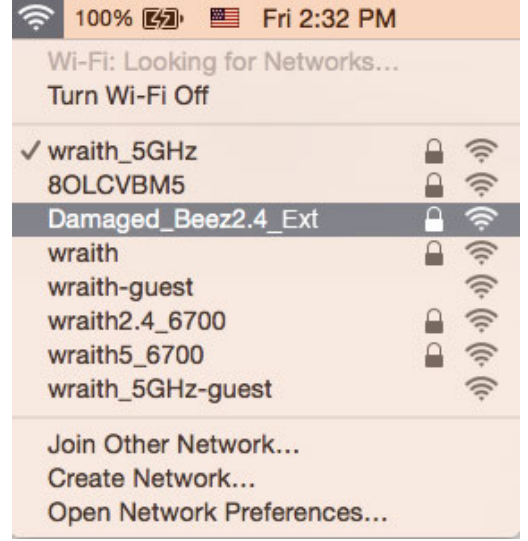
100% Fri 2:32 PM

Wi-Fi: Looking for Networks...
Turn Wi-Fi Off

✓ wraith_5GHz
8OLCVBM5
Damaged_Beez2.4_Ext
wraith
wraith-guest
wraith2.4_6700
wraith5_6700
wraith_5GHz-guest

Join Other Network...
Create Network...
Open Network Preferences...